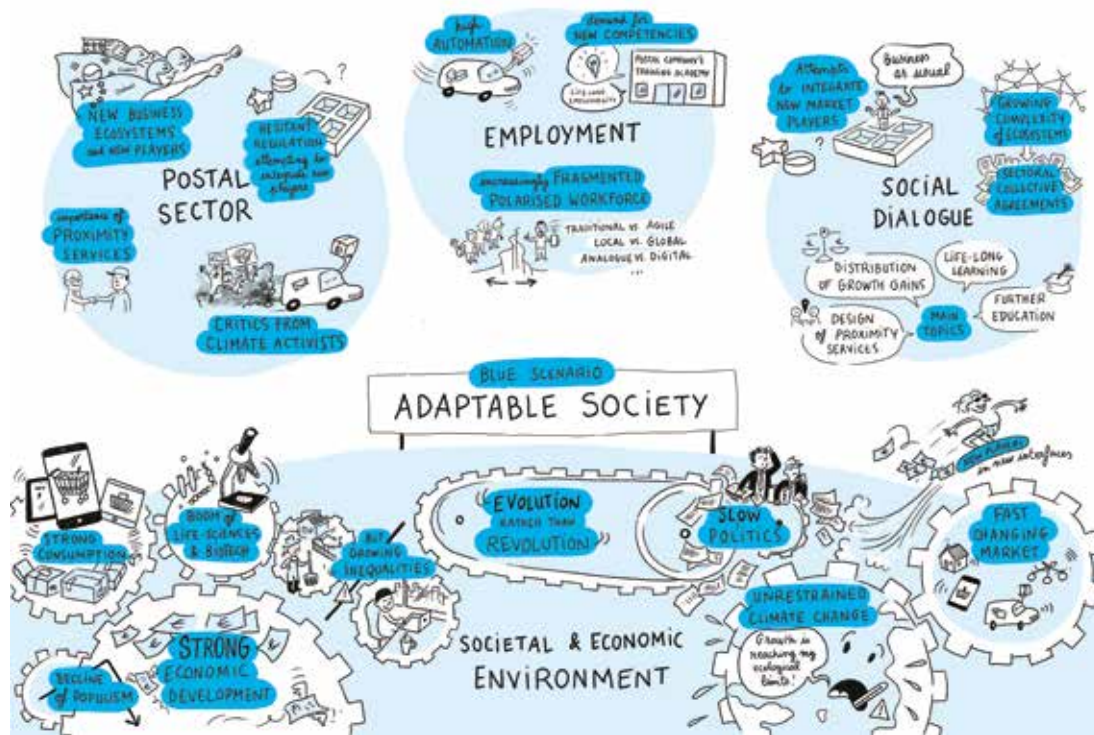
NEW BUSINESS ECOSYSTEMS and new players

HESITANT REGULATION attempting to integrate new players

POSTAL SECTOR

importance of PROXIMITY SERVICES

CRITICS FROM CLIMATE ACTIVISTS

high AUTOMATION

demand for NEW COMPETENCIES

POSTAL COMPANY'S TRAINING ACADEMY

LIFE LONG LEARNING

EMPLOYMENT

increasingly FRAGMENTED POLARISED WORKFORCE

TRADITIONAL vs. AGILE
LOCAL vs. GLOBAL
ANALOGUE vs. DIGITAL
...

Attempts to INTEGRATE NEW MARKET PLAYERS

Business as usual

GROWING COMPLEXITY of ECOSYSTEMS

SECTORAL COLLECTIVE AGREEMENTS

SOCIAL DIALOGUE

DISTRIBUTION OF GROWTH GAINS

LIFE-LONG LEARNING

FURTHER EDUCATION

MAIN TOPICS

DESIGN of PROXIMITY SERVICES

BLUE SCENARIO

ADAPTABLE SOCIETY

STRONG CONSUMPTION

BOOM of LIFE-SCIENCES & BIOTECH

BUT GROWING INEQUALITIES

EVOLUTION RATHER THAN REVOLUTION

SLOW POLITICS

new players on new interfaces

FAST CHANGING MARKET

STRONG ECONOMIC DEVELOPMENT

DECLINE of POPULISM

SOCIETAL & ECONOMIC ENVIRONMENT

UNRESTRAINED CLIMATE CHANGE

Growth is reaching my ecological limits!